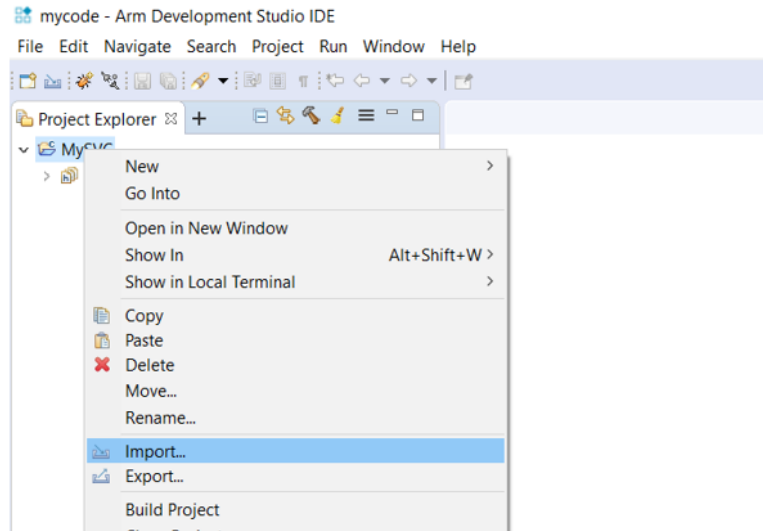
mycode - Arm Development Studio IDE

File Edit Navigate Search Project Run Window Help

Project Explorer

MySVC

New
Go Into
Open in New Window
Show In Alt+Shift+W
Show in Local Terminal
Copy
Paste
Delete
Move...
Rename...
Import...
Export...
Build Project
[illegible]